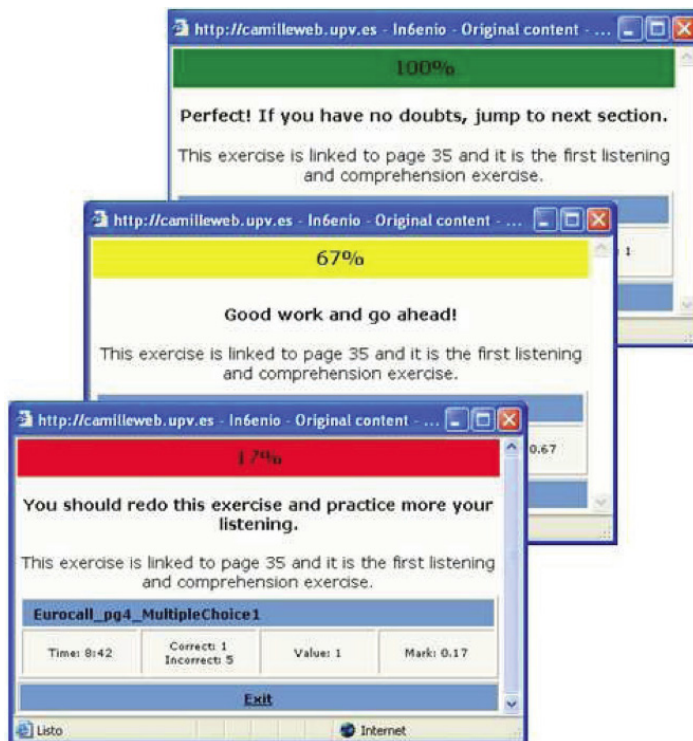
http://camilleweb.upv.es - In6enio - Original content - ...

100%

Perfect! If you have no doubts, jump to next section.

This exercise is linked to page 35 and it is the first listening and comprehension exercise.

1

http://camilleweb.upv.es - In6enio - Original content - ...

67%

Good work and go ahead!

This exercise is linked to page 35 and it is the first listening and comprehension exercise.

0.67

http://camilleweb.upv.es - In6enio - Original content - ...

17%

You should redo this exercise and practice more your listening.

This exercise is linked to page 35 and it is the first listening and comprehension exercise.

Eurocall_pg4_MultipleChoice1

| Time: 8:42 | Correct: 1 Incorrect: 5 | Value: 1 | Mark: 0.17 |
|---|---|---|---|

Exit

Listo

Internet